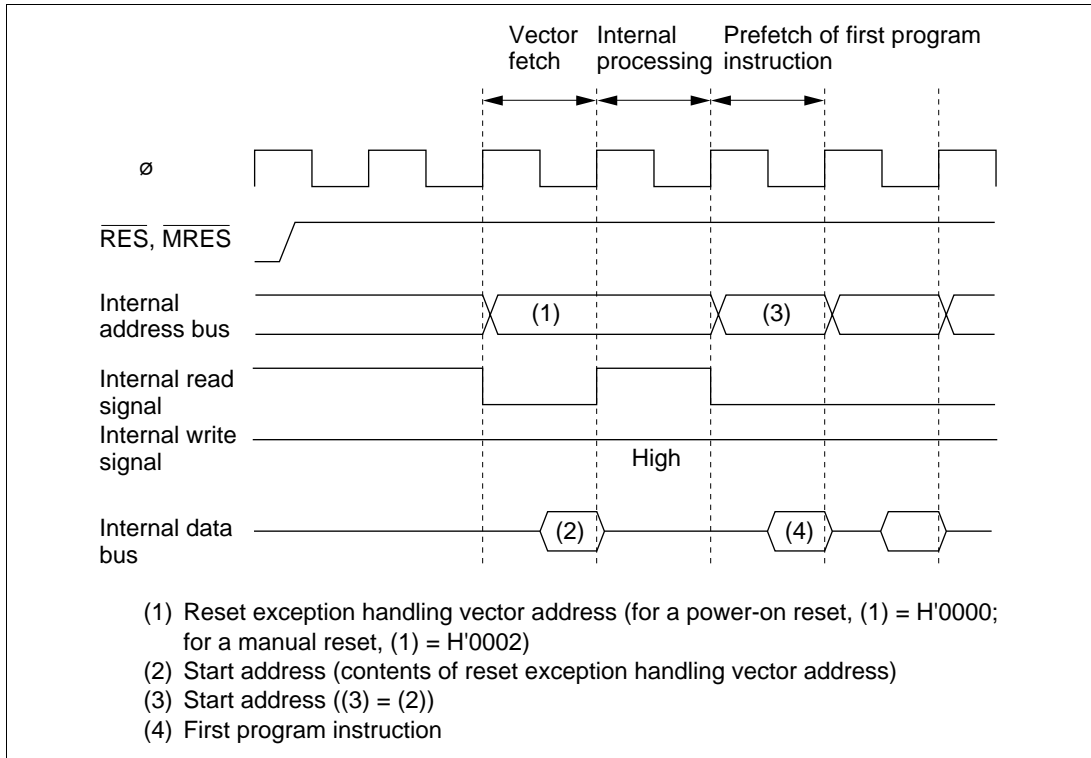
Vector fetch
Internal processing
Prefetch of first program instruction

ø

$\overline{RES}$, $\overline{MRES}$

Internal address bus
(1)
(3)

Internal read signal

Internal write signal
High

Internal data bus
(2)
(4)

(1) Reset exception handling vector address (for a power-on reset, (1) = H'0000; for a manual reset, (1) = H'0002)
(2) Start address (contents of reset exception handling vector address)
(3) Start address ((3) = (2))
(4) First program instruction